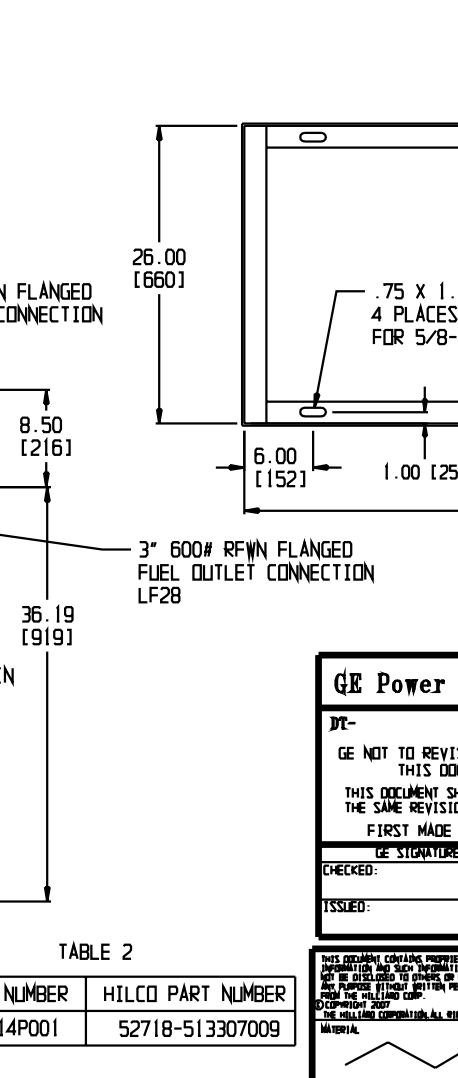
N FLANGED
CONNECTION

26.00
[660]

.75 X 1.
4 PLACES
FOR 5/8-

8.50
[216]

6.00
[152]

1.00 [25

3" 600# RFWN FLANGED
FUEL OUTLET CONNECTION
LF28

36.19
[919]

EN

GE Power

DT-

GE NOT TO REVI
THIS DO

THIS DOCUMENT S
THE SAME REVISIO

FIRST MADE

GE SIGNATURE

CHECKED:

ISSUED:

THIS DOCUMENT CONTAINS PROPRIE
INFORMATION AND SUCH INFORMATI
NOT BE DISCLOSED TO OTHERS OR
ANY PURPOSE WITHOUT WRITTEN PE
FROM THE HILLIARD CORP.
©COPYRIGHT 2007
THE HILLIARD CORPORATION.ALL RI

MATERIAL

TABLE 2

| NUMBER | HILCO PART NUMBER |
|---|---|
| 14P001 | 52718-513307009 |